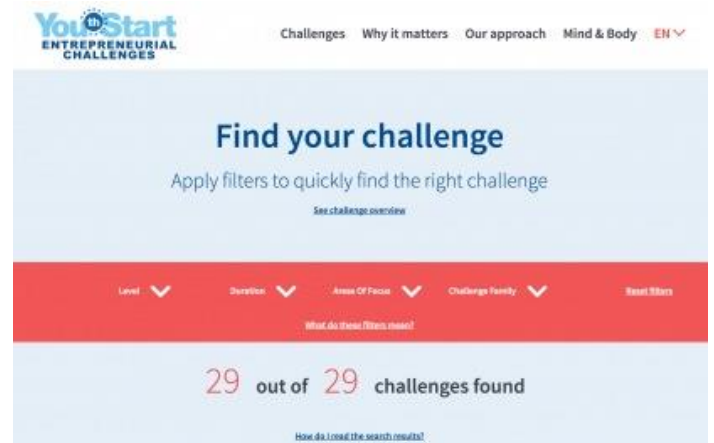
YouthStart
ENTREPRENEURIAL CHALLENGES

Challenges Why it matters Our approach Mind & Body EN

Find your challenge

Apply filters to quickly find the right challenge

See challenge overview

Level Duration Areas Of Focus Challenge Family Reset filters

What do these filters mean?

29 out of 29 challenges found

How do I read the search results?